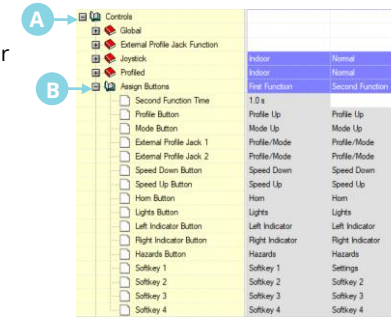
A
Controls
Global
External Profile Jack Function
Joystick
Profiled
B
Assign Buttons
r

| | | |
|---|---|---|
| Joystick | Indoor | Normal |
| Profiled | Indoor | Normal |
| Assign Buttons | First Function | Second Function |
| Second Function Time | 1.0 s | |
| Profile Button | Profile Up | Profile Up |
| Mode Button | Mode Up | Mode Up |
| External Profile Jack 1 | Profile/Mode | Profile/Mode |
| External Profile Jack 2 | Profile/Mode | Profile/Mode |
| Speed Down Button | Speed Down | Speed Down |
| Speed Up Button | Speed Up | Speed Up |
| Horn Button | Horn | Horn |
| Lights Button | Lights | Lights |
| Left Indicator Button | Left Indicator | Left Indicator |
| Right Indicator Button | Right Indicator | Right Indicator |
| Hazards Button | Hazards | Hazards |
| Softkey 1 | Softkey 1 | Settings |
| Softkey 2 | Softkey 2 | Softkey 2 |
| Softkey 3 | Softkey 3 | Softkey 3 |
| Softkey 4 | Softkey 4 | Softkey 4 |